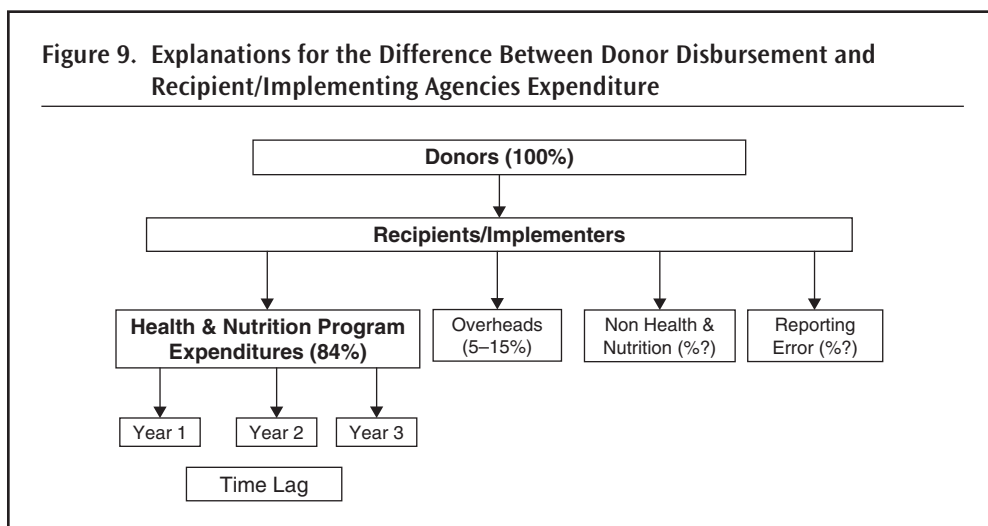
Figure 9. Explanations for the Difference Between Donor Disbursement and Recipient/Implementing Agencies Expenditure

Donors (100%)

Recipients/Implementers

Health & Nutrition Program Expenditures (84%)

Overheads (5–15%)

Non Health & Nutrition (%?)

Reporting Error (%?)

Year 1

Year 2

Year 3

Time Lag